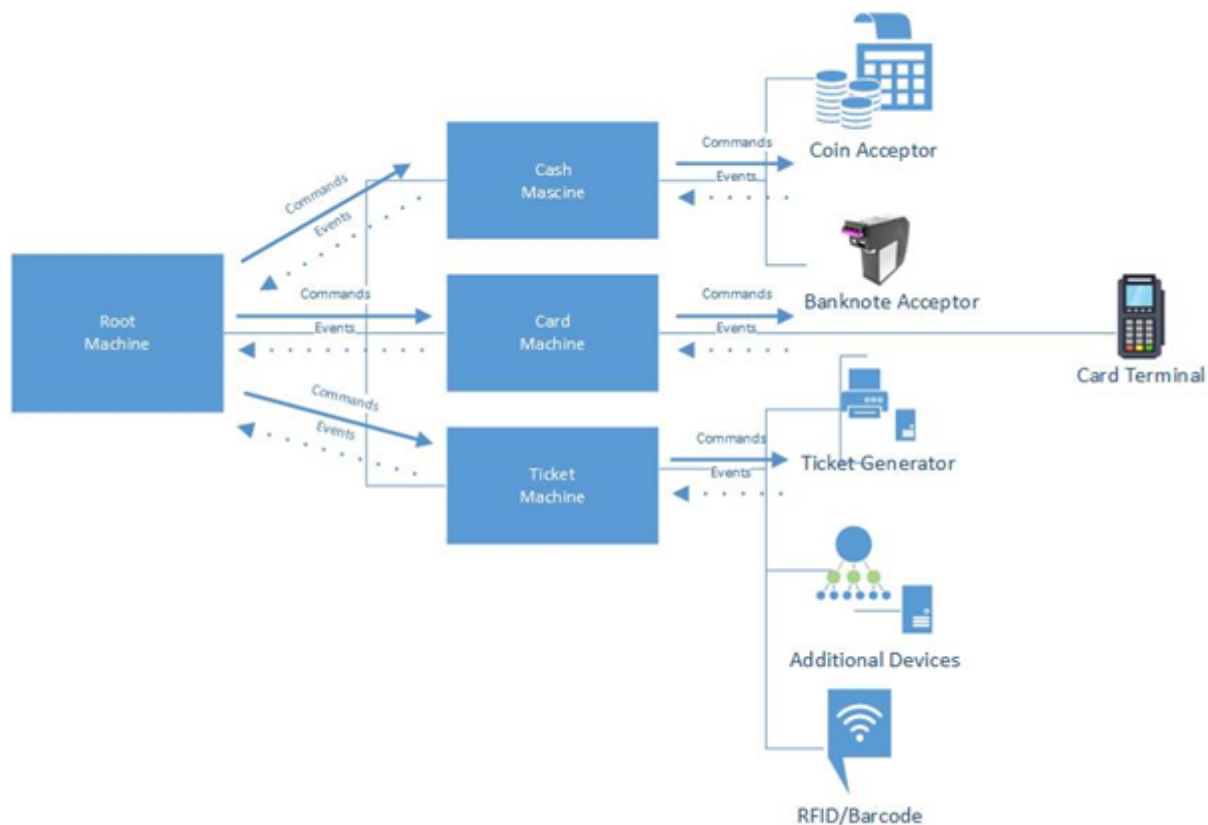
Root Machine

Commands
Events

Cash Mascine

Commands
Events

Card Machine

Commands
Events

Ticket Machine

Commands
Events

Coin Acceptor

Commands
Events

Banknote Acceptor

Commands
Events

Card Terminal

Commands
Events

Ticket Generator

Additional Devices

RFID/Barcode